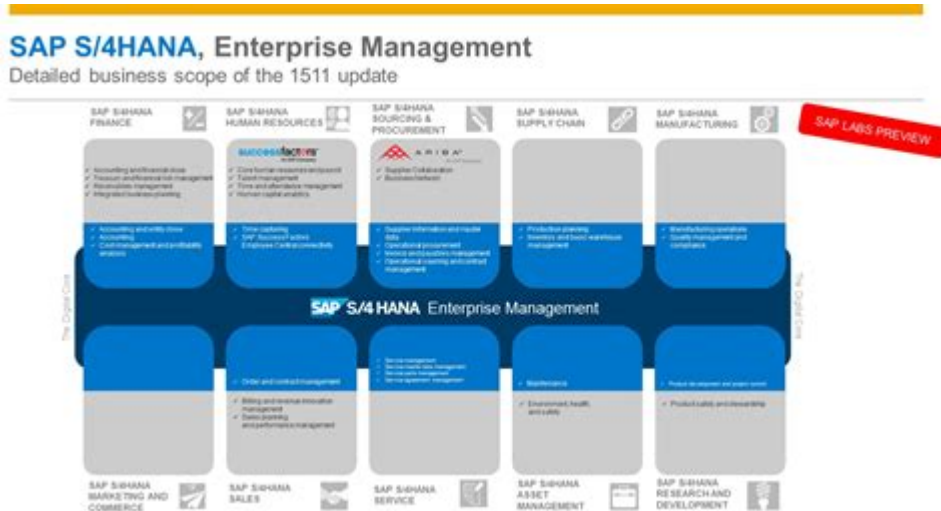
SAP S/4HANA, Enterprise Management
Detailed business scope of the 1511 update

SAP S/4HANA FINANCE

SAP S/4HANA HUMAN RESOURCES

SAP S/4HANA SOURCING & PROCUREMENT

SAP S/4HANA SUPPLY CHAIN

SAP S/4HANA MANUFACTURING

SAP LABS PREVIEW

✓ Accounting and financial close
✓ Treasury and financial risk management
✓ Receivables management
✓ Integrated business planning

✓ Accounting and entity close
✓ Accounting
✓ Cost management and profitability analysis

successfactors

✓ Core human resources and payroll
✓ Talent management
✓ Time and attendance management
✓ Human capital analytics

✓ Time capturing
✓ SAP SuccessFactors Employee Central connectivity

ARIBA

✓ Supplier Collaboration
✓ Business Network

✓ Supplier information and master data
✓ Operational procurement
✓ Invoice and payables management
✓ Operational sourcing and contract management

✓ Production planning
✓ Inventory and basic warehouse management

✓ Manufacturing operations
✓ Quality management and compliance

The Digital Core

SAP S/4HANA Enterprise Management

The Digital Core

✓ Order and contract management

✓ Billing and revenue innovation management
✓ Sales planning and performance management

✓ Service management
✓ Service master data management
✓ Service parts management
✓ Service agreement management

✓ Maintenance

✓ Environment, health, and safety

✓ Product development and project control

✓ Product safety and stewardship

SAP S/4HANA MARKETING AND COMMERCE

SAP S/4HANA SALES

SAP S/4HANA SERVICE

SAP S/4HANA ASSET MANAGEMENT

SAP S/4HANA RESEARCH AND DEVELOPMENT